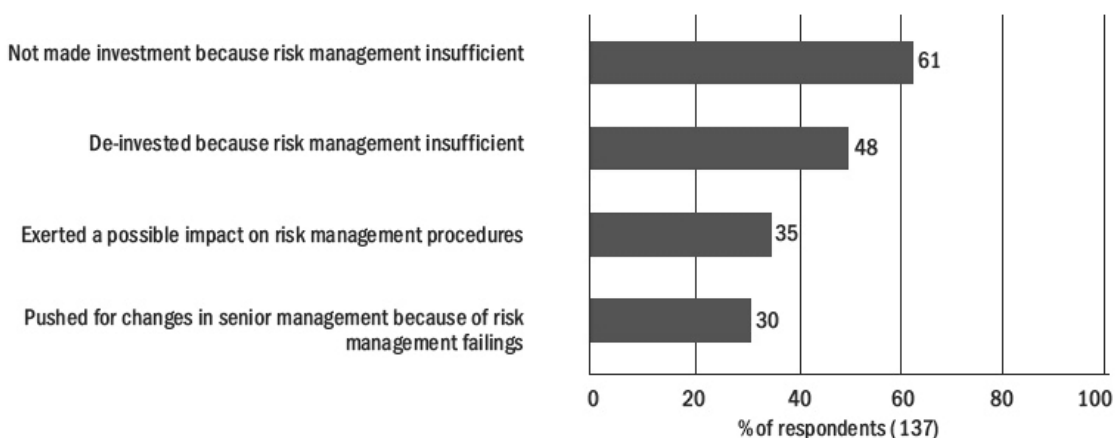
Not made investment because risk management insufficient
61

De-invested because risk management insufficient
48

Exerted a possible impact on risk management procedures
35

Pushed for changes in senior management because of risk management failings
30

0
20
40
60
80
100

% of respondents ( 137)